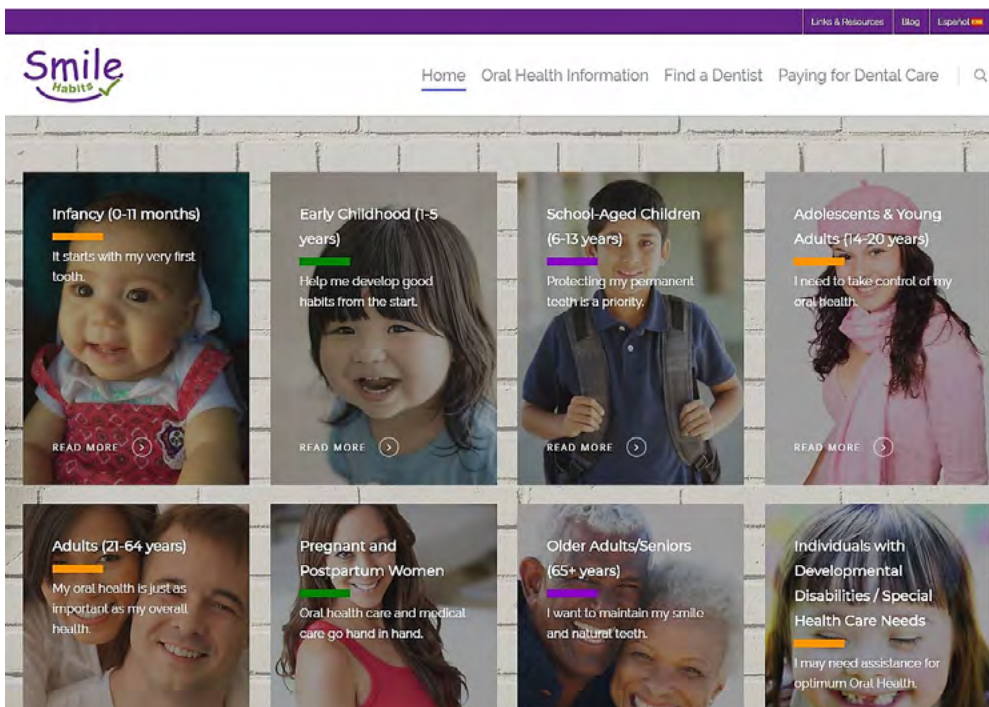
Links & Resources Blog Español

Smile Habits

Home Oral Health Information Find a Dentist Paying for Dental Care

Infancy (0-11 months)
It starts with my very first tooth.
READ MORE

Early Childhood (1-5 years)
Help me develop good habits from the start.
READ MORE

School-Aged Children (6-13 years)
Protecting my permanent teeth is a priority.
READ MORE

Adolescents & Young Adults (14-20 years)
I need to take control of my oral health.
READ MORE

Adults (21-64 years)
My oral health is just as important as my overall health.

Pregnant and Postpartum Women
Oral health care and medical care go hand in hand.

Older Adults/Seniors (65+ years)
I want to maintain my smile and natural teeth.

Individuals with Developmental Disabilities / Special Health Care Needs
I may need assistance for optimum Oral Health.